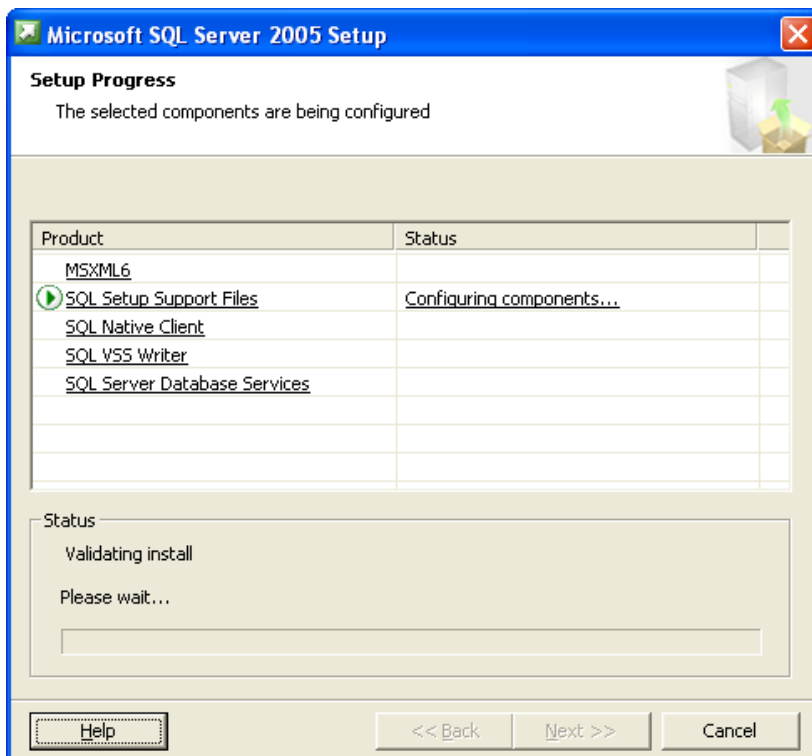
Microsoft SQL Server 2005 Setup

Setup Progress

The selected components are being configured

| Product | Status |
|---|---|
| MSXML6 | |
| SQL Setup Support Files | Configuring components... |
| SQL Native Client | |
| SQL VSS Writer | |
| SQL Server Database Services | |

Status

Validating install

Please wait...

Help

<< Back

Next >>

Cancel